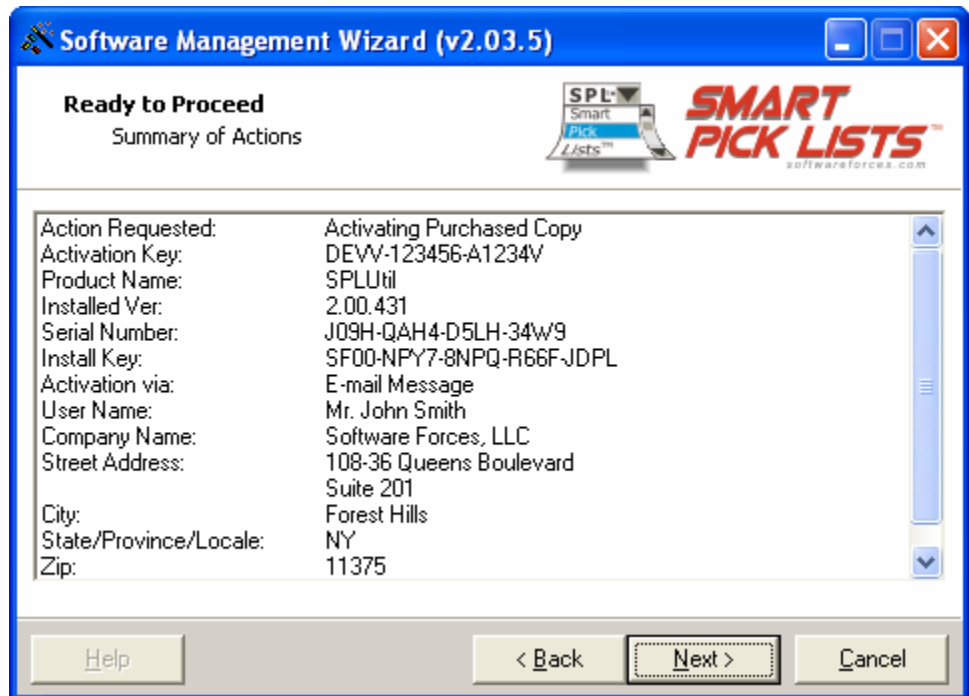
Software Management Wizard (v2.03.5)

Ready to Proceed
Summary of Actions

SPL
Smart
Pick
Lists™

SMART PICK LISTS™
softwareforces.com

| | |
|---|---|
| Action Requested: | Activating Purchased Copy |
| Activation Key: | DEVV-123456-A1234V |
| Product Name: | SPLUtil |
| Installed Ver: | 2.00.431 |
| Serial Number: | J09H-QAH4-D5LH-34W9 |
| Install Key: | SF00-NPY7-8NPQ-R66F-JDPL |
| Activation via: | E-mail Message |
| User Name: | Mr. John Smith |
| Company Name: | Software Forces, LLC |
| Street Address: | 108-36 Queens Boulevard |
| | Suite 201 |
| City: | Forest Hills |
| State/Province/Locale: | NY |
| Zip: | 11375 |

Help
< Back
Next >
Cancel